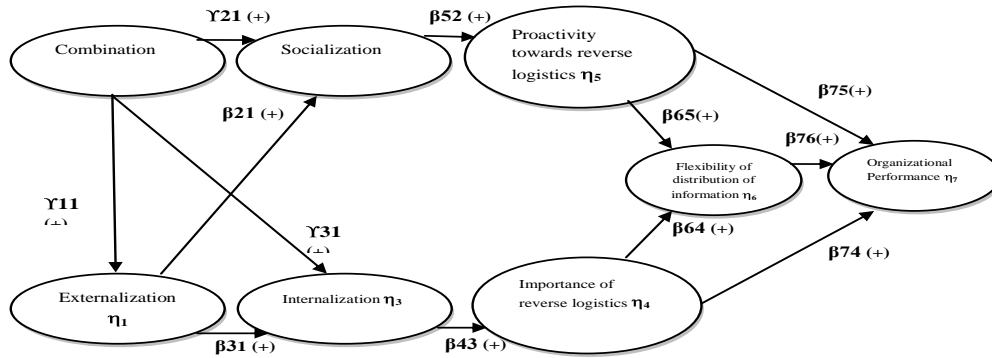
ϒ21 (+)

β52 (+)

Combination

Socialization

Proactivity towards reverse logistics $\eta_5$

β75(+)

β21 (+)

β65(+)

β76(+)

Flexibility of distribution of information $\eta_6$

Organizational Performance $\eta_7$

ϒ11 (+)

ϒ31 (+)

β64 (+)

β74 (+)

Externalization $\eta_1$

Internalization $\eta_3$

Importance of reverse logistics $\eta_4$

β31 (+)

β43 (+)